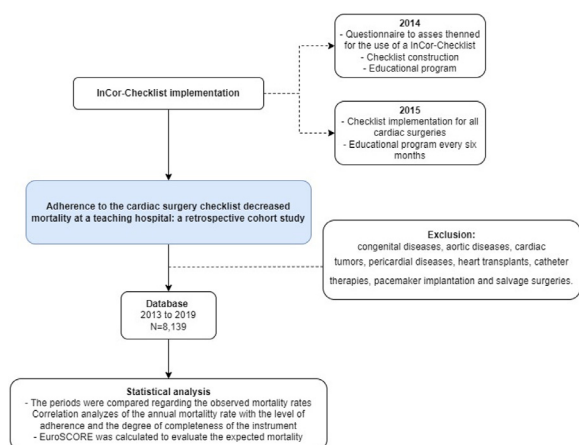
InCor-Checklist implementation

2014
- Questionnaire to asses thenned for the use of a InCor-Checklist
- Checklist construction
- Educational program

2015
- Checklist implementation for all cardiac surgeries
- Educational program every six months

Adherence to the cardiac surgery checklist decreased mortality at a teaching hospital: a retrospective cohort study

Exclusion:
congenital diseases, aortic diseases, cardiac tumors, pericardial diseases, heart transplants, catheter therapies, pacemaker implantation and salvage surgeries.

Database
2013 to 2019
N=8,139

Statistical analysis
- The periods were compared regarding the observed mortality rates
Correlation analyzes of the annual mortalitty rate with the level of adherence and the degree of completeness of the instrument
- EuroSCORE was calculated to evaluate the expected mortality